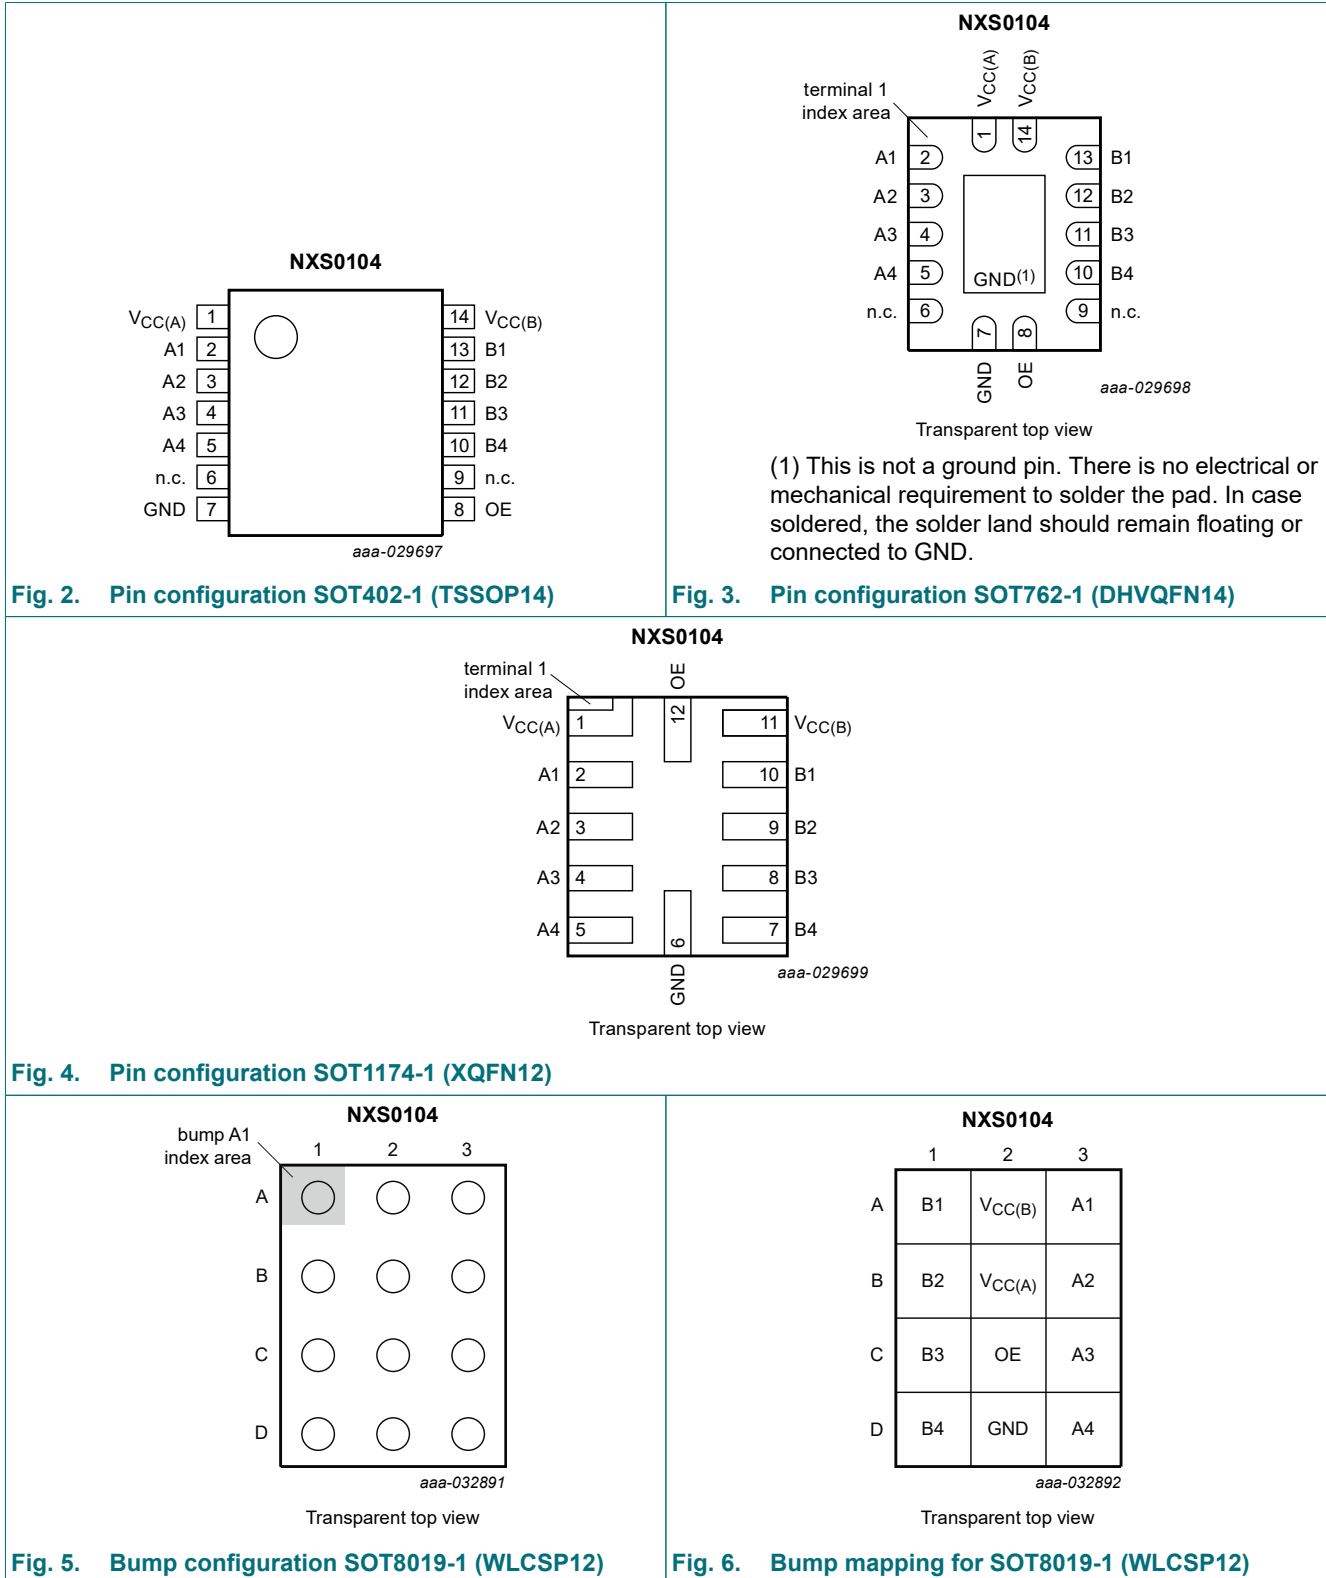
NXS0104

$V_{CC(A)}$ 1
A1 2
A2 3
A3 4
A4 5
n.c. 6
GND 7

14 $V_{CC(B)}$
13 B1
12 B2
11 B3
10 B4
9 n.c.
8 OE

aaa-029697

Fig. 2. Pin configuration SOT402-1 (TSSOP14)

NXS0104

terminal 1 index area

$V_{CC(A)}$ $V_{CC(B)}$

1 14

A1 2
A2 3
A3 4
A4 5
n.c. 6

13 B1
12 B2
11 B3
10 B4
9 n.c.

GND(1)

7 8

GND OE

aaa-029698

Transparent top view

(1) This is not a ground pin. There is no electrical or mechanical requirement to solder the pad. In case soldered, the solder land should remain floating or connected to GND.

Fig. 3. Pin configuration SOT762-1 (DHVQFN14)

NXS0104

terminal 1 index area

OE
12

$V_{CC(A)}$ 1
A1 2
A2 3
A3 4
A4 5

11 $V_{CC(B)}$
10 B1
9 B2
8 B3
7 B4

6
GND

aaa-029699

Transparent top view

Fig. 4. Pin configuration SOT1174-1 (XQFN12)

NXS0104

bump A1 index area

1 2 3

A
B
C
D

aaa-032891

Transparent top view

Fig. 5. Bump configuration SOT8019-1 (WLCSP12)

NXS0104

| | 1 | 2 | 3 |
|---|---|---|---|
| A | B1 | $V_{CC(B)}$ | A1 |
| B | B2 | $V_{CC(A)}$ | A2 |
| C | B3 | OE | A3 |
| D | B4 | GND | A4 |

aaa-032892

Transparent top view

Fig. 6. Bump mapping for SOT8019-1 (WLCSP12)